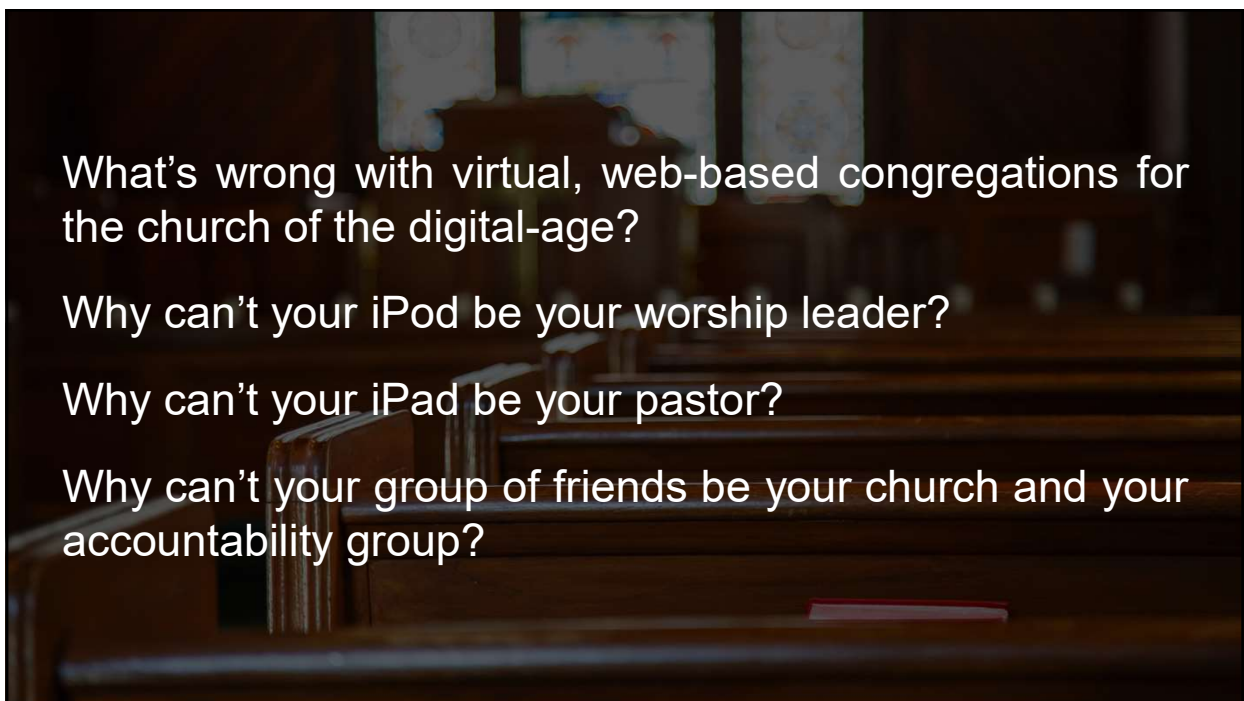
What’s wrong with virtual, web-based congregations for the church of the digital-age?

Why can’t your iPod be your worship leader?

Why can’t your iPad be your pastor?

Why can’t your group of friends be your church and your accountability group?